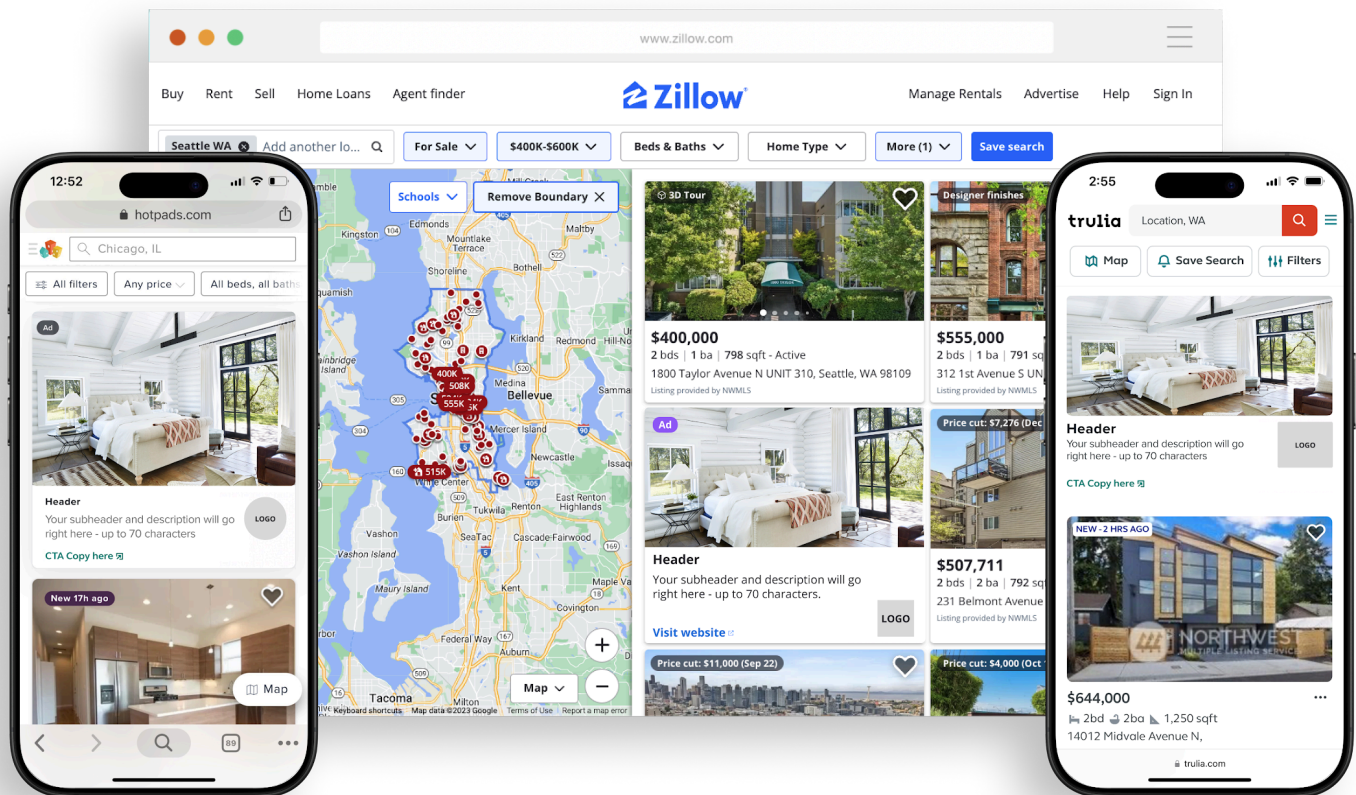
www.zillow.com

Buy Rent Sell Home Loans Agent finder

Zillow

Manage Rentals Advertise Help Sign In

Seattle WA Add another lo...

For Sale $400K-$600K Beds & Baths Home Type More (1) Save search

Schools Remove Boundary

Kingston Edmonds Mountlake Terrace Maltby Shoreline Kirkland Redmond Medina Bellevue Mercer Island Newcastle White Center Burien Tukwila Renton East Renton Highlands SeaTac Vashon Vashon Island Fairwood Covington Federal Way Tacoma Milton

400K 508K 555K 515K

Map

Keyboard shortcuts Map data ©2023 Google Terms of Use Report a map error

3D Tour

$400,000
2 bds | 1 ba | 798 sqft - Active
1800 Taylor Avenue N UNIT 310, Seattle, WA 98109
Listing provided by NWMLS

Designer finishes

$555,000
2 bds | 1 ba | 791 sq
312 1st Avenue S UN
Listing provided by NWMLS

Ad

Header
Your subheader and description will go right here - up to 70 characters.
LOGO
Visit website

Price cut: $7,276 (Dec

$507,711
2 bds | 2 ba | 792 sq
231 Belmont Avenue
Listing provided by NWMLS

Price cut: $11,000 (Sep 22)

Price cut: $4,000 (Oct

12:52

hotpads.com

Chicago, IL

All filters Any price All beds, all baths

Ad

Header
Your subheader and description will go right here - up to 70 characters
LOGO
CTA Copy here

New 17h ago

Map

89

2:55

trulia

Location, WA

Map Save Search Filters

Header
Your subheader and description will go right here - up to 70 characters
LOGO
CTA Copy here

NEW - 2 HRS AGO

NORTHWEST MULTIPLE LISTING SERVICE

$644,000
2bd 2ba 1,250 sqft
14012 Midvale Avenue N,

trulia.com